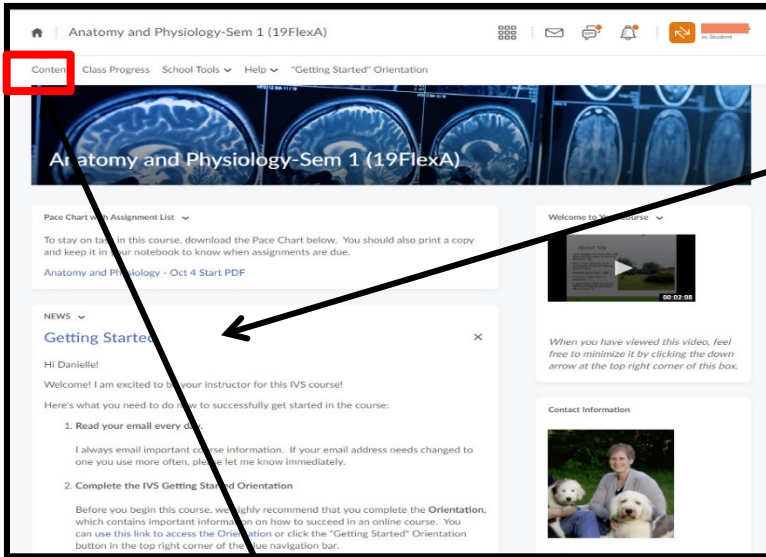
Anatomy and Physiology-Sem 1 (19FlexA)

as Student

Content Class Progress School Tools Help "Getting Started" Orientation

Anatomy and Physiology-Sem 1 (19FlexA)

Pace Chart with Assignment List

To stay on task in this course, download the Pace Chart below. You should also print a copy and keep it in your notebook to know when assignments are due.

Anatomy and Physiology - Oct 4 Start PDF

NEWS

Getting Started

Hi Danielle!

Welcome! I am excited to be your instructor for this IVS course!

Here's what you need to do now to successfully get started in the course:

1. Read your email every day.

I always email important course information. If your email address needs changed to one you use more often, please let me know immediately.

2. Complete the IVS Getting Started Orientation

Before you begin this course, we highly recommend that you complete the Orientation, which contains important information on how to succeed in an online course. You can use this link to access the Orientation or click the "Getting Started" Orientation button in the top right corner of the blue navigation bar.

Welcome to Your Course

About Me

00:02:08

When you have viewed this video, feel free to minimize it by clicking the down arrow at the top right corner of this box.

Contact Information